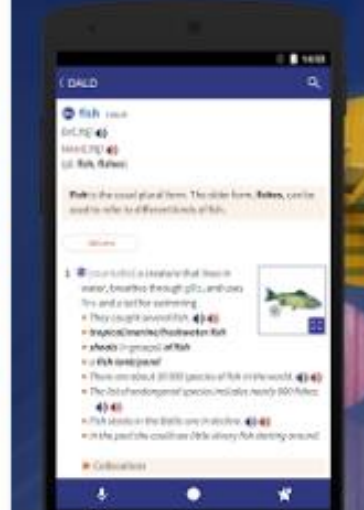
14:00

< OALD

fish noun

BrE /fɪʃ/
NAmE /fɪʃ/
(pl. fish, fishes)

Fish is the usual plural form. The older form, fishes, can be used to refer to different kinds of fish.

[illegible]

1 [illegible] a creature that lives in water, breathes through gills, and uses fins and a tail for swimming
• They caught several fish.
• tropical/marine/freshwater fish
• shoals (= groups) of fish
• a fish tank/pond
• There are about 30 000 species of fish in the world.
• The list of endangered species includes nearly 800 fishes.
• Fish stocks in the Baltic are in decline.
• In the past the could see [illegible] fish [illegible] around.

Collocations